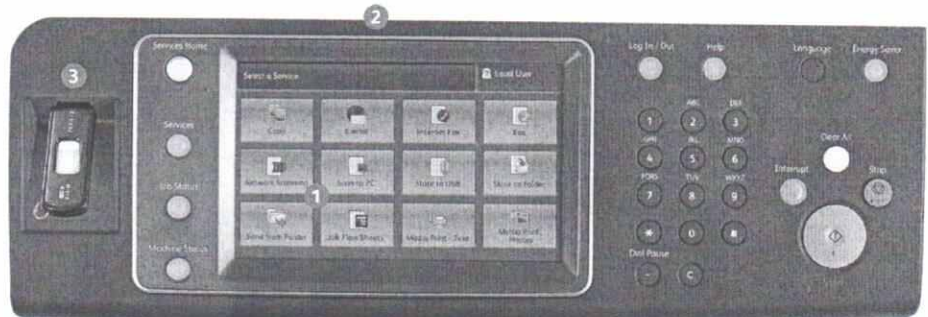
2

3

Services Home

Services

Job Status

Machine Status

Select a Service

Local User

Copy

E-mail

Internet Fax

Fax

Network Scanning

Scan to PC

Store to USB

Store to Folder

Send from Folder

Job Flow Sheets

Media Print - Text

Media Print - Photos

1

Log In / Out

Help

Language

Energy Saver

1

ABC
2

DEF
3

GHI
4

JKL
5

MNO
6

PQRS
7

TUV
8

WXYZ
9

*

0

#

Dial Pause

C

Clear All

Interrupt

Stop